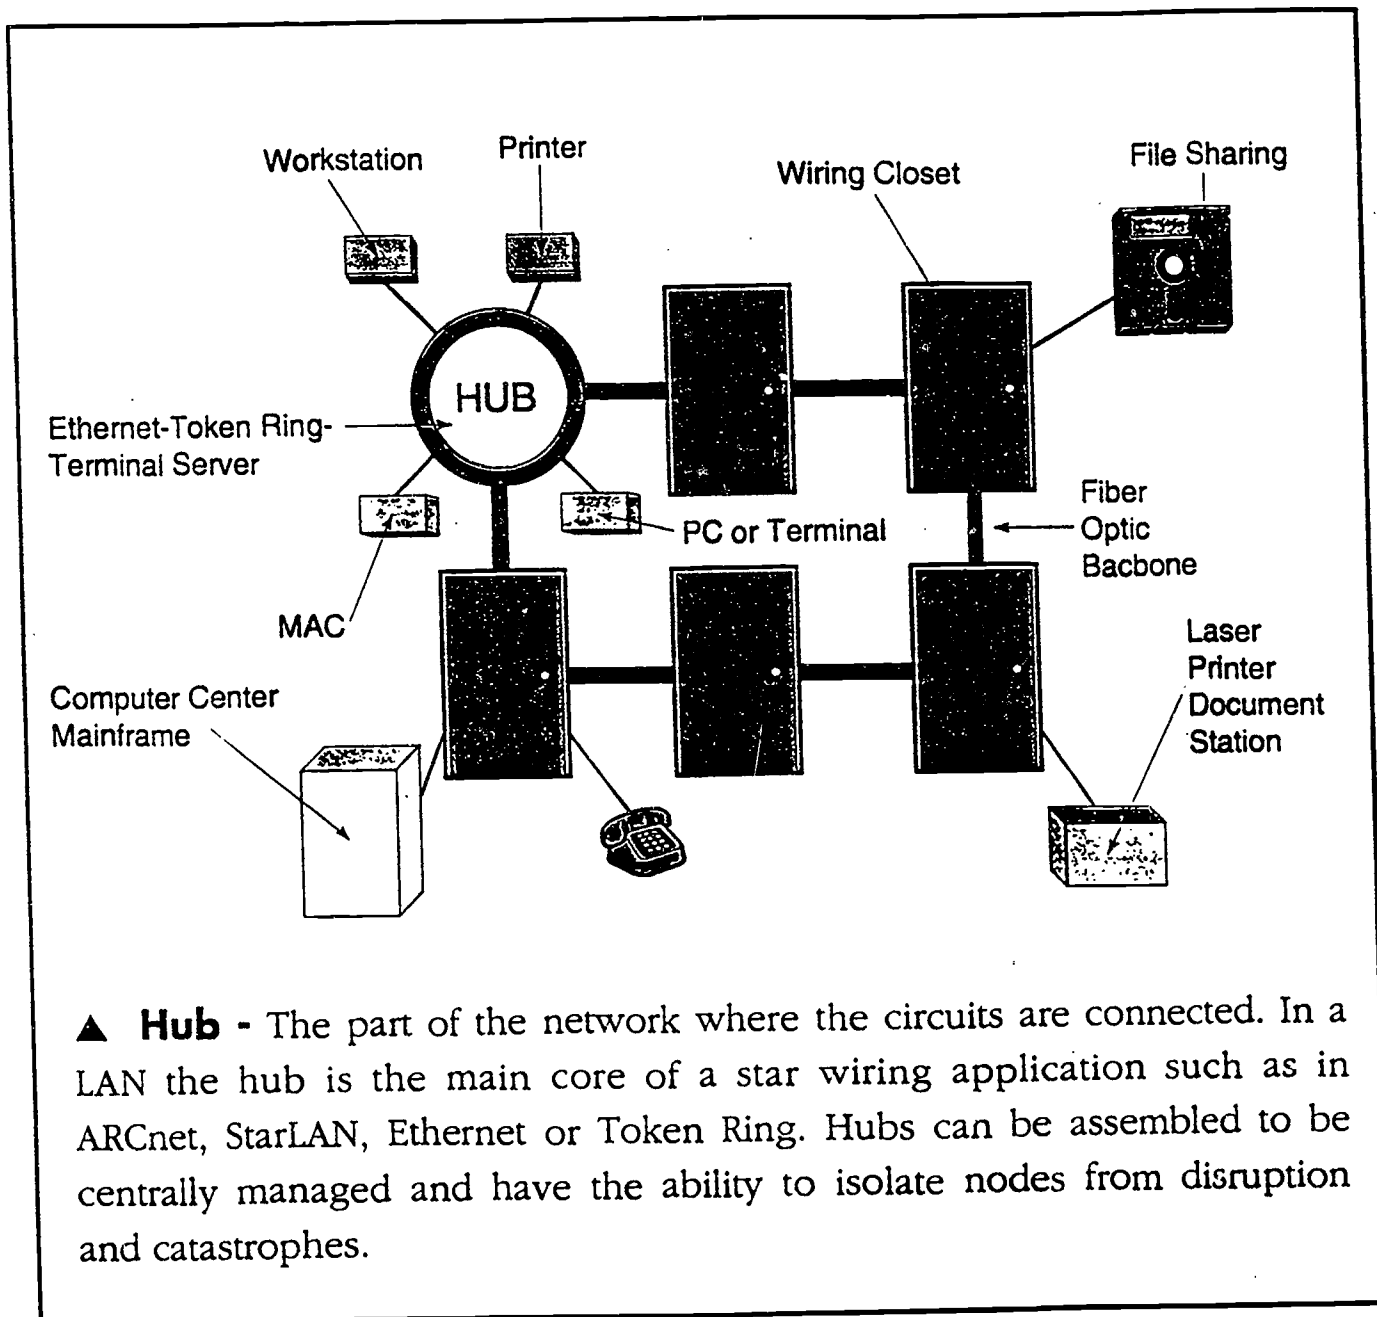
Workstation

Printer

Wiring Closet

File Sharing

HUB

Ethernet-Token Ring-Terminal Server

Fiber Optic Bacbone

PC or Terminal

MAC

Laser Printer Document Station

Computer Center Mainframe

▲ **Hub** - The part of the network where the circuits are connected. In a LAN the hub is the main core of a star wiring application such as in ARCnet, StarLAN, Ethernet or Token Ring. Hubs can be assembled to be centrally managed and have the ability to isolate nodes from disruption and catastrophes.